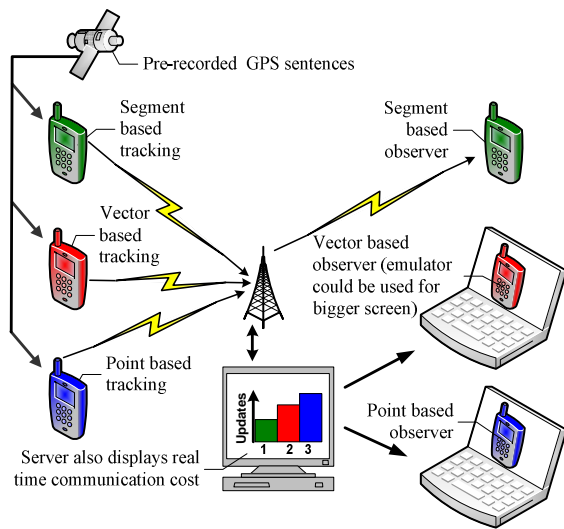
Pre-recorded GPS sentences

Segment based tracking

Vector based tracking

Point based tracking

Segment based observer

Vector based observer (emulator could be used for bigger screen)

Updates

1 2 3

Point based observer

Server also displays real time communication cost